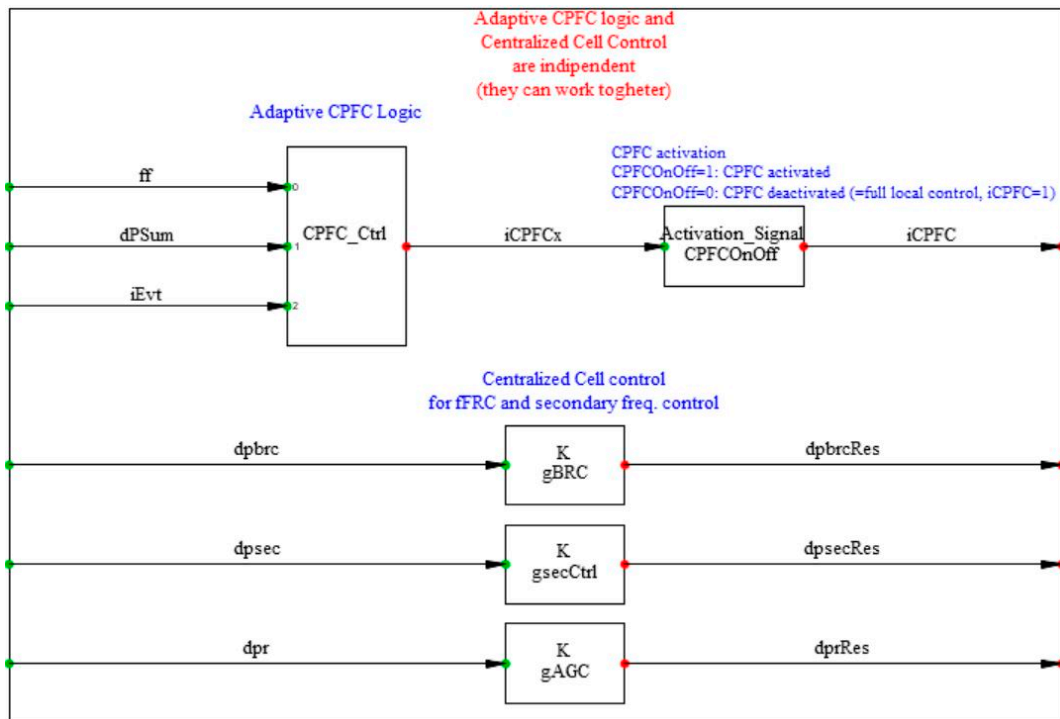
Adaptive CPFC logic and Centralized Cell Control are indipendent (they can work togheter)

Adaptive CPFC Logic

CPFC activation
CPFCOnOff=1: CPFC activated
CPFCOnOff=0: CPFC deactivated (=full local control, iCPFC=1)

ff
0
dPSum
1
iEvt
2
CPFC_Ctrl
iCPFCx
Activation_Signal
CPFCOnOff
iCPFC

Centralized Cell control for fFRC and secondary freq. control

dpbrc
K
gBRC
dpbrcRes

dpsec
K
gsecCtrl
dpsecRes

dpr
K
gAGC
dprRes